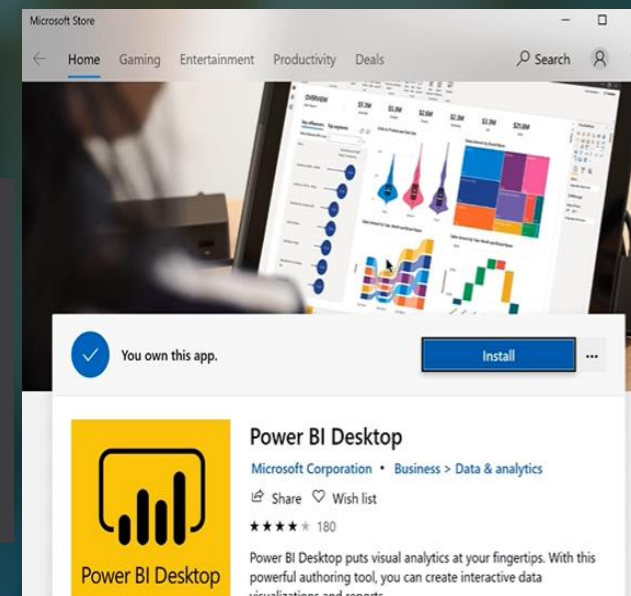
Microsoft Store

Home Gaming Entertainment Productivity Deals

Search

You own this app.

Install

...

Power BI Desktop

Power BI Desktop

Microsoft Corporation • Business > Data & analytics

Share Wish list

★★★★ 180

Power BI Desktop puts visual analytics at your fingertips. With this powerful authoring tool, you can create interactive data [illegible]